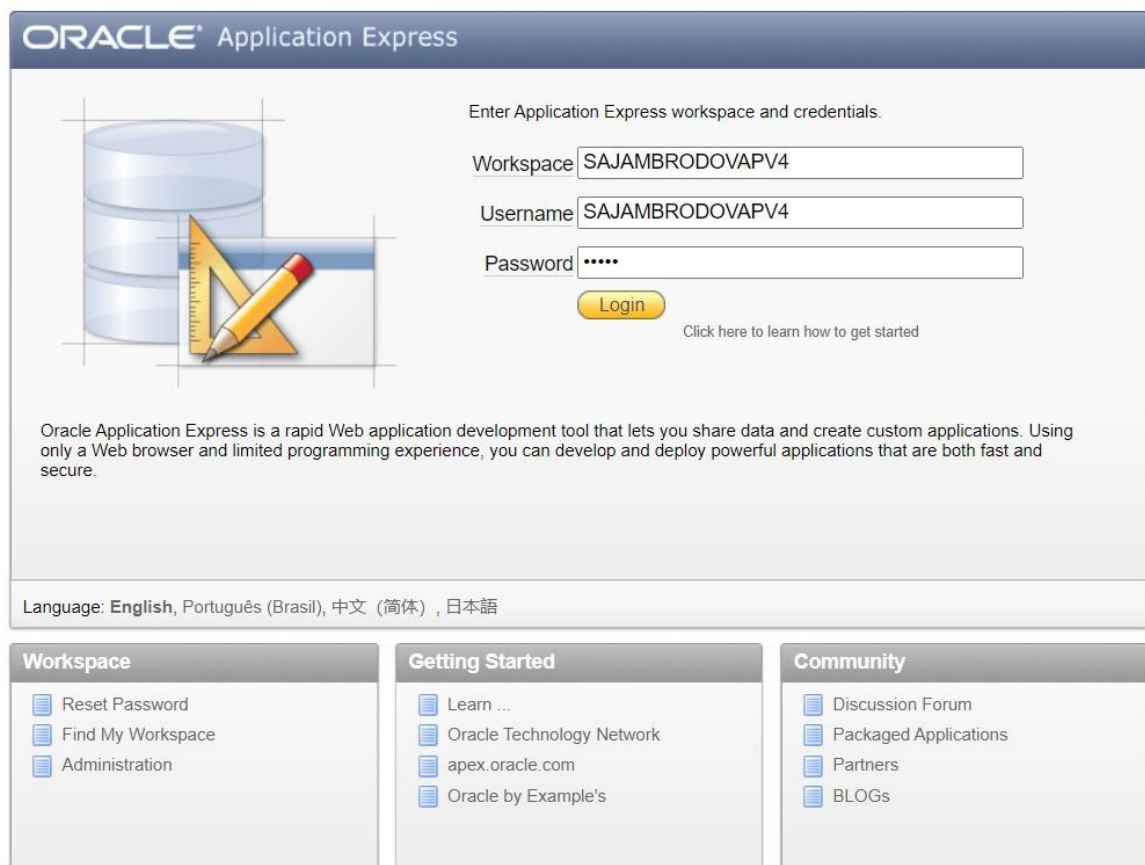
ORACLE® Application Express

Enter Application Express workspace and credentials.

Workspace SAJAMBRODOVAPV4

Username SAJAMBRODOVAPV4

Password •••••

Login

Click here to learn how to get started

Oracle Application Express is a rapid Web application development tool that lets you share data and create custom applications. Using only a Web browser and limited programming experience, you can develop and deploy powerful applications that are both fast and secure.

Language: English, Português (Brasil), 中文（简体）, 日本語

Workspace
Reset Password
Find My Workspace
Administration

Getting Started
Learn ...
Oracle Technology Network
apex.oracle.com
Oracle by Example's

Community
Discussion Forum
Packaged Applications
Partners
BLOGs